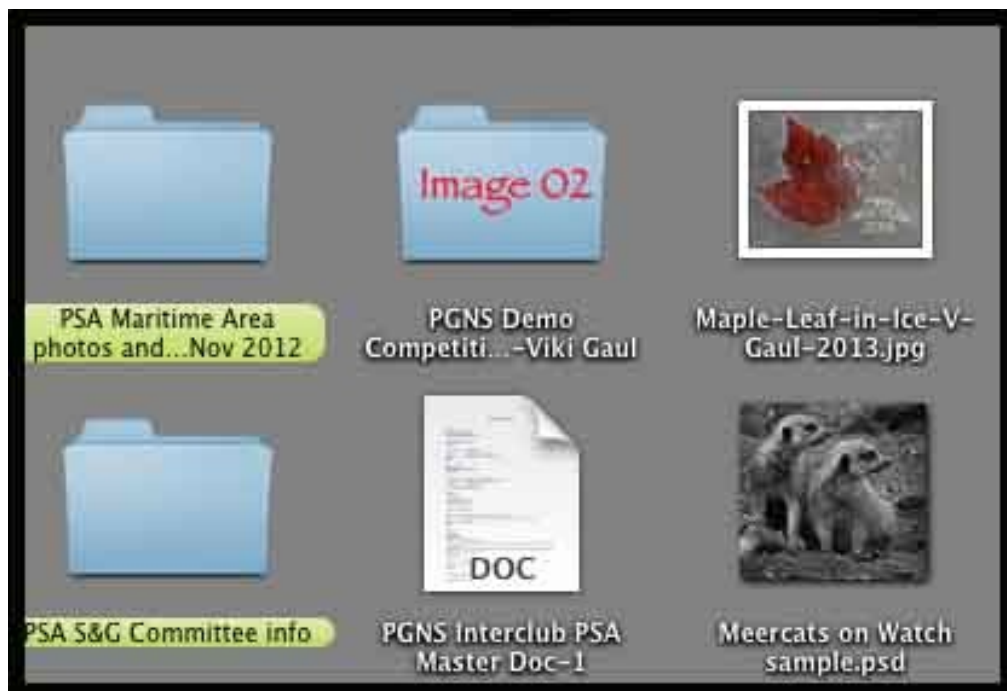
PSA Maritime Area photos and...Nov 2012

Image 02

PGNS Demo Competiti...-Viki Gaul

Maple-Leaf-in-Ice-V-Gaul-2013.jpg

PSA S&G Committee info

DOC

PGNS Interclub PSA Master Doc-1

Meercats on Watch sample.psd